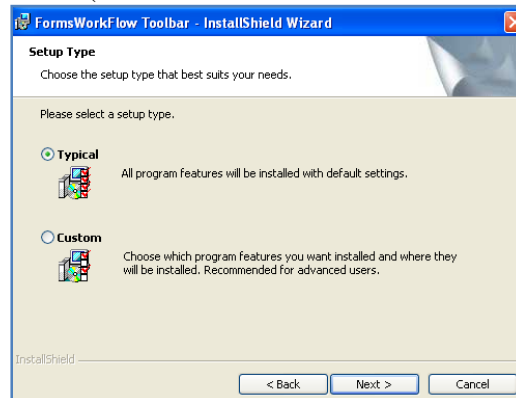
FormsWorkFlow Toolbar - InstallShield Wizard

Setup Type

Choose the setup type that best suits your needs.

Please select a setup type.

Typical

All program features will be installed with default settings.

Custom

Choose which program features you want installed and where they will be installed. Recommended for advanced users.

InstallShield

< Back

Next >

Cancel